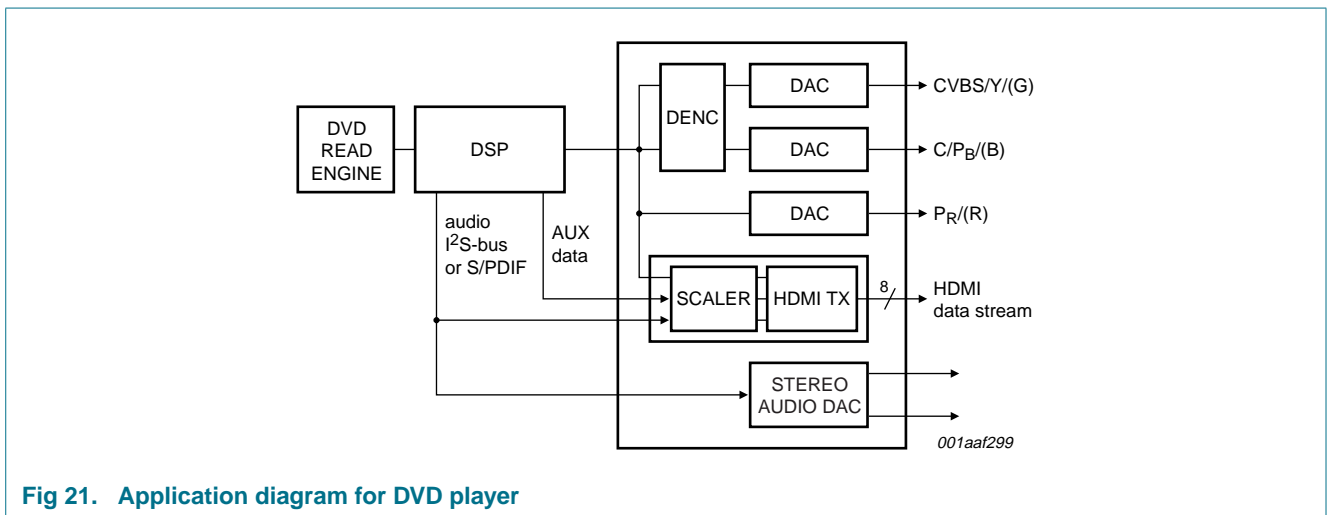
DVD READ ENGINE

DSP

audio $I^2S$-bus or S/PDIF

AUX data

DENC

DAC

DAC

DAC

CVBS/Y/(G)

C/$P_B$/(B)

$P_R$/(R)

SCALER

HDMI TX

8

HDMI data stream

STEREO AUDIO DAC

001aaf299

Fig 21. Application diagram for DVD player